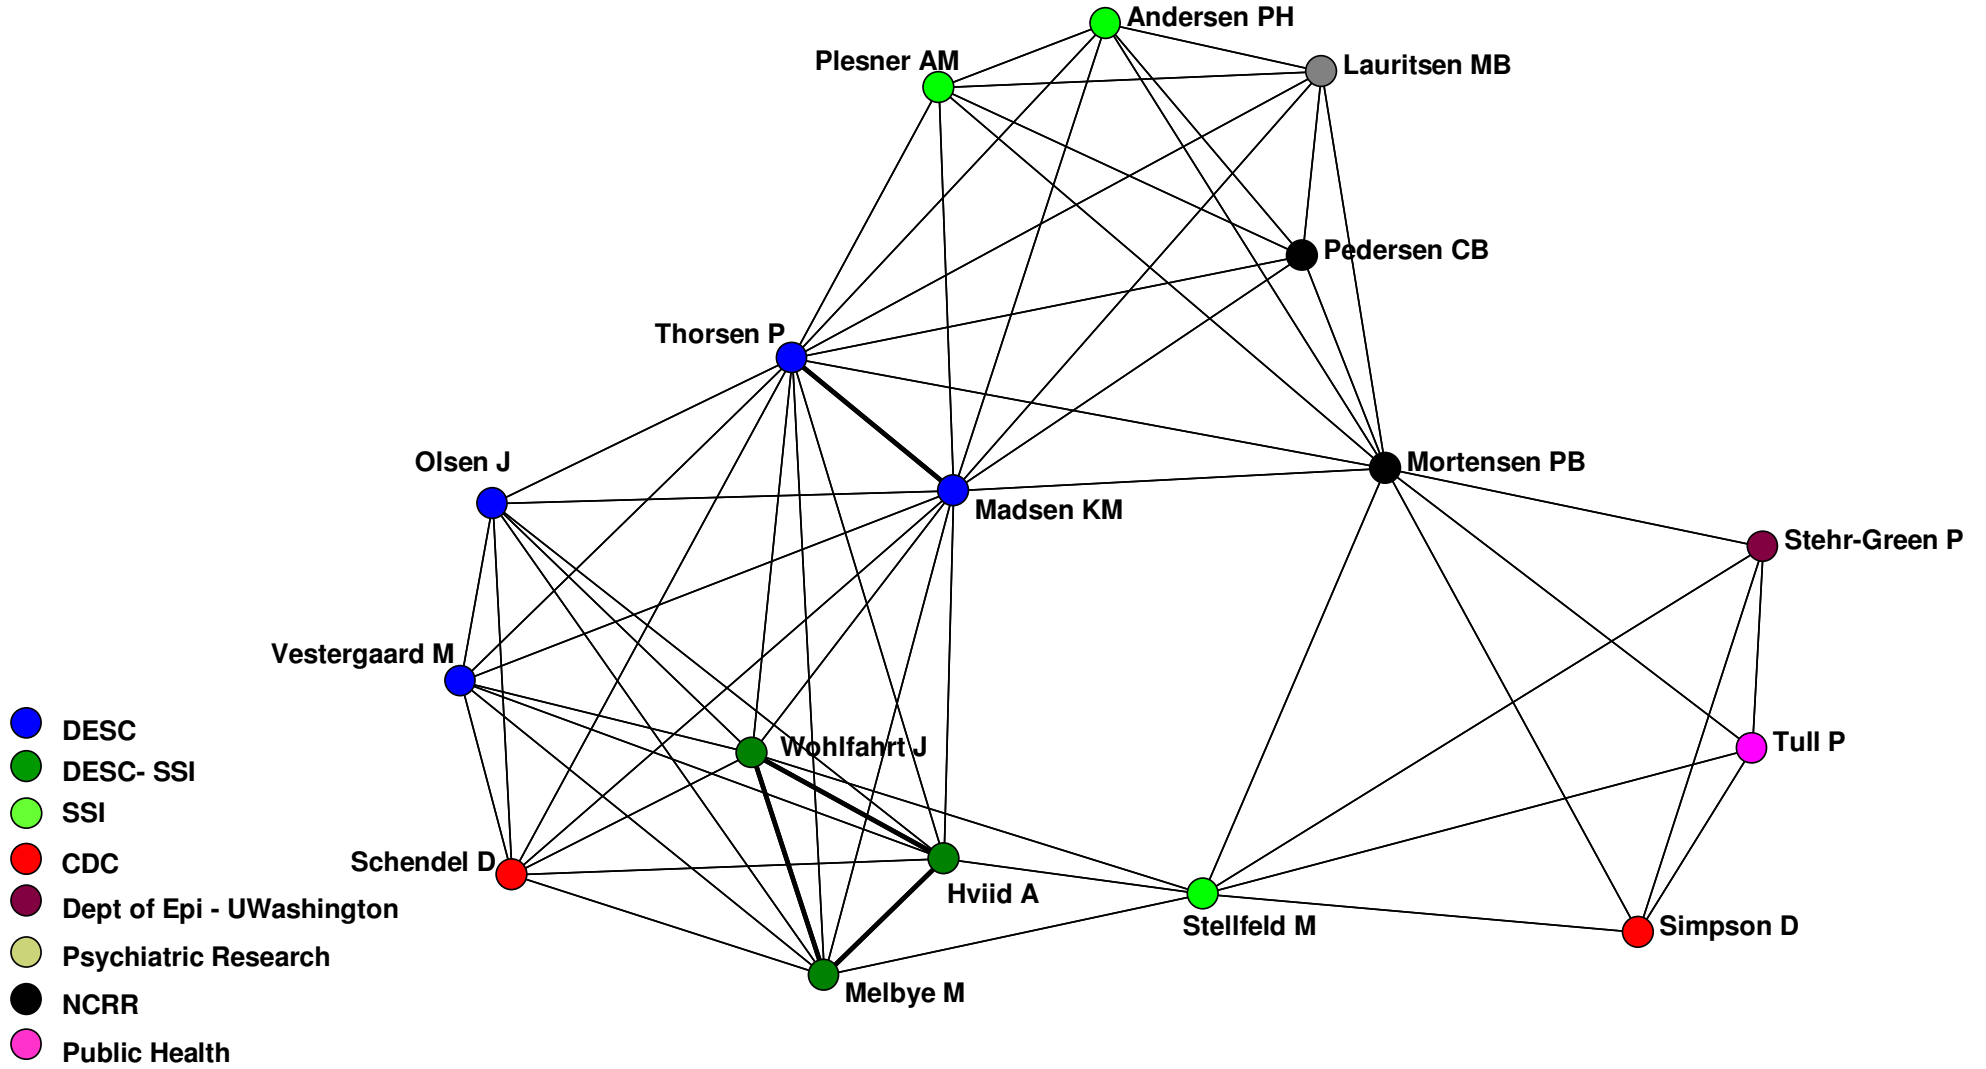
Andersen PH
Plesner AM
Lauritsen MB
Pedersen CB
Thorsen P
Olsen J
Madsen KM
Mortensen PB
Stehr-Green P
Vestergaard M
Wohlfahrt J
Tull P
Schendel D
Hviid A
Stellfeld M
Simpson D
Melbye M

DESC
DESC- SSI
SSI
CDC
Dept of Epi - UWashington
Psychiatric Research
NCRR
Public Health